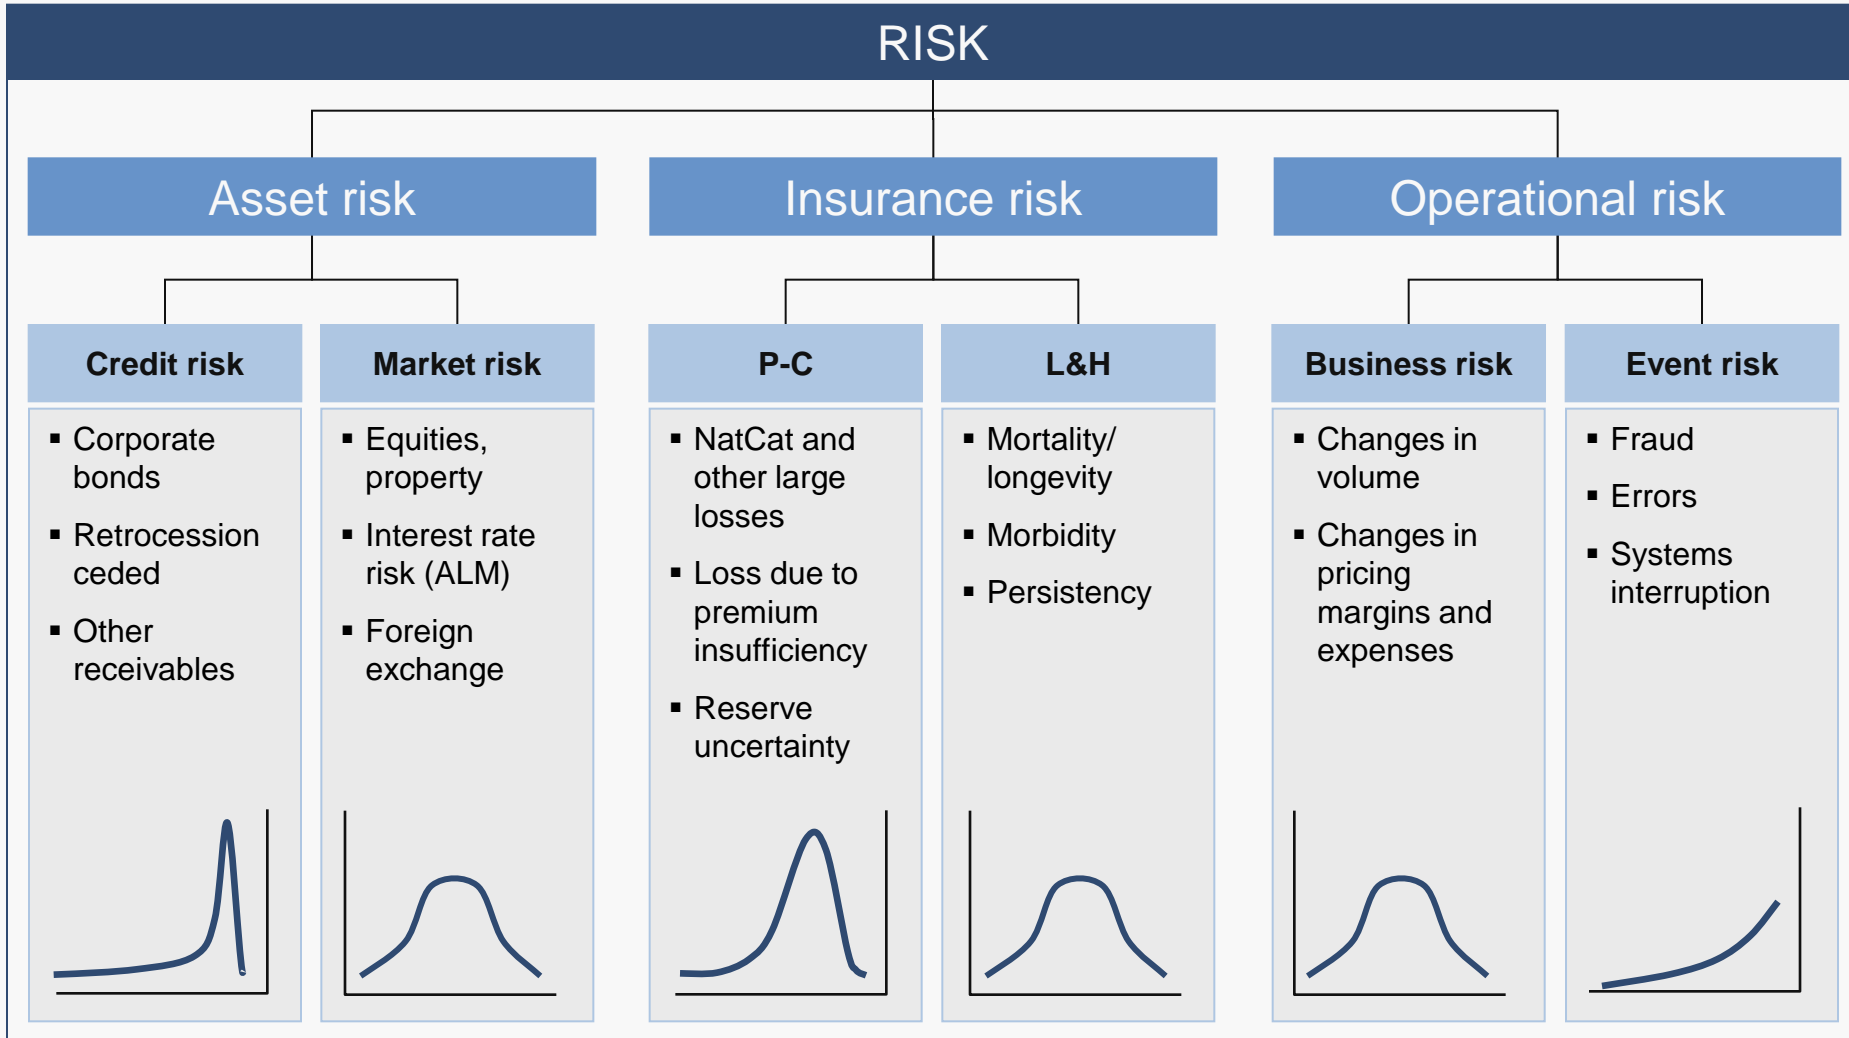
RISK

Asset risk

Insurance risk

Operational risk

Credit risk

- Corporate bonds
- Retrocession ceded
- Other receivables

Market risk

- Equities, property
- Interest rate risk (ALM)
- Foreign exchange

P-C

- NatCat and other large losses
- Loss due to premium insufficiency
- Reserve uncertainty

L&H

- Mortality/ longevity
- Morbidity
- Persistency

Business risk

- Changes in volume
- Changes in pricing margins and expenses

Event risk

- Fraud
- Errors
- Systems interruption